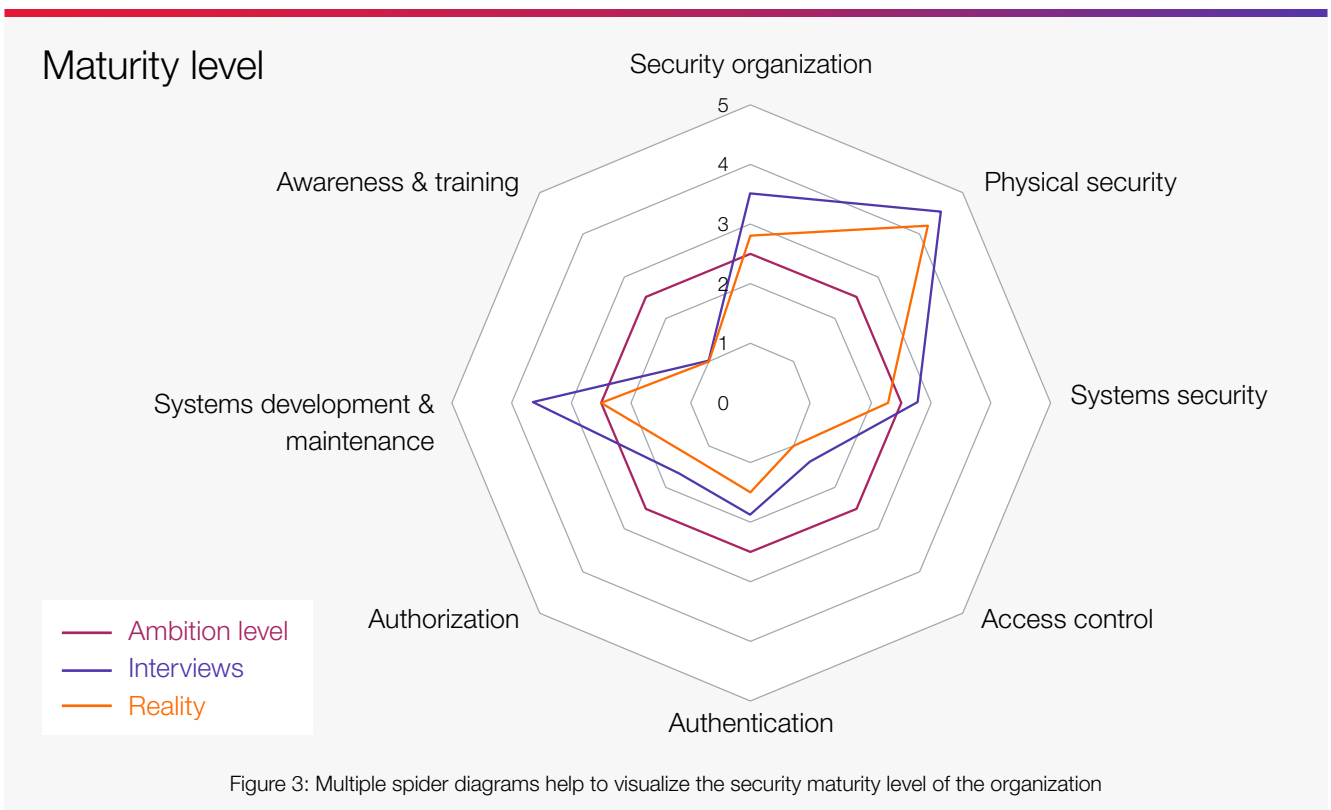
Maturity level

Security organization

Physical security

Systems security

Access control

Authentication

Authorization

Systems development & maintenance

Awareness & training

5
4
3
2
1
0

Ambition level
Interviews
Reality

Figure 3: Multiple spider diagrams help to visualize the security maturity level of the organization